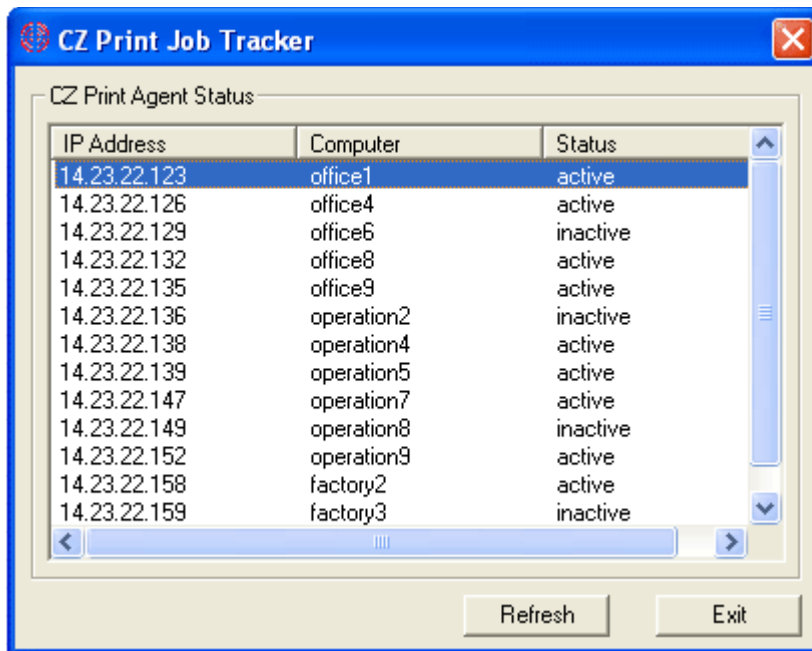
CZ Print Job Tracker

CZ Print Agent Status

| IP Address | Computer | Status |
|---|---|---|
| 14.23.22.123 | office1 | active |
| 14.23.22.126 | office4 | active |
| 14.23.22.129 | office6 | inactive |
| 14.23.22.132 | office8 | active |
| 14.23.22.135 | office9 | active |
| 14.23.22.136 | operation2 | inactive |
| 14.23.22.138 | operation4 | active |
| 14.23.22.139 | operation5 | active |
| 14.23.22.147 | operation7 | active |
| 14.23.22.149 | operation8 | inactive |
| 14.23.22.152 | operation9 | active |
| 14.23.22.158 | factory2 | active |
| 14.23.22.159 | factory3 | inactive |

Refresh

Exit